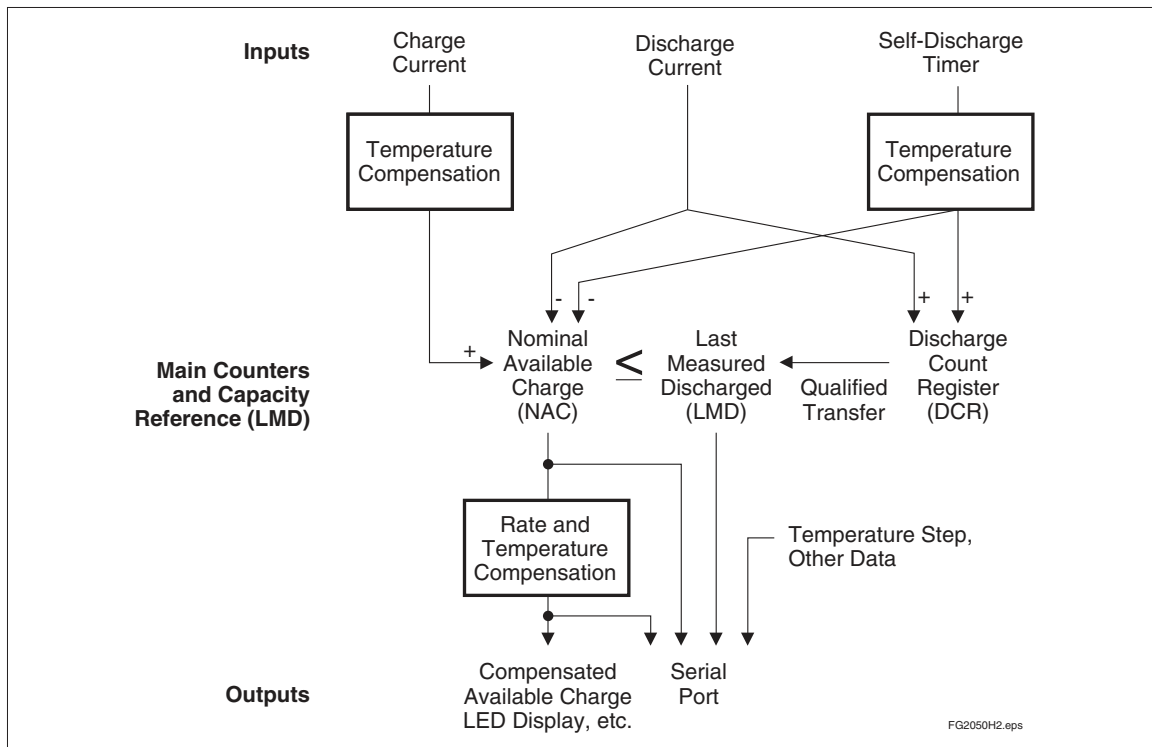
Inputs

Charge Current

Discharge Current

Self-Discharge Timer

Temperature Compensation

Temperature Compensation

-

-

+

+

Main Counters and Capacity Reference (LMD)

+

Nominal Available Charge (NAC)

$\leq$

Last Measured Discharged (LMD)

Qualified Transfer

Discharge Count Register (DCR)

Rate and Temperature Compensation

Temperature Step, Other Data

Outputs

Compensated Available Charge LED Display, etc.

Serial Port

FG2050H2.eps